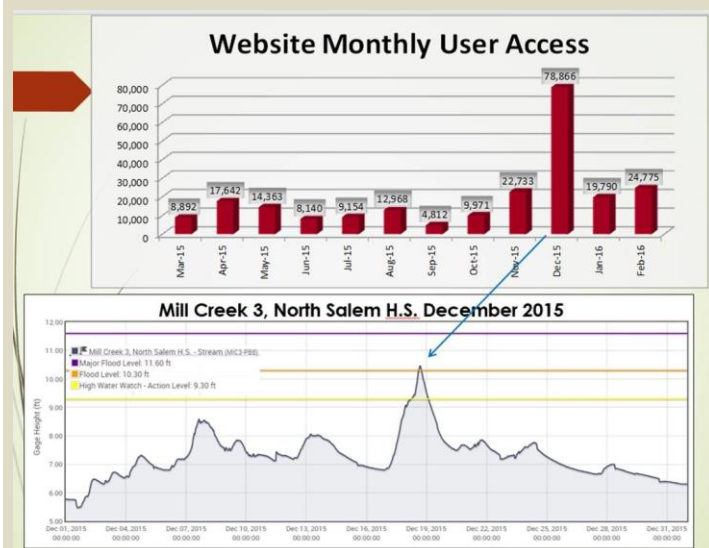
Website Monthly User Access

80,000
70,000
60,000
50,000
40,000
30,000
20,000
10,000
0

8,892
17,642
14,363
8,140
9,154
12,968
4,812
9,971
22,733
78,866
19,790
24,775

Mar-15
Apr-15
May-15
Jun-15
Jul-15
Aug-15
Sep-15
Oct-15
Nov-15
Dec-15
Jan-16
Feb-16

Mill Creek 3, North Salem H.S. December 2015

Mill Creek 3, North Salem H.S. - Stream (MIC3-P88)
Major Flood Level: 11.60 ft
Flood Level: 10.30 ft
High Water Watch - Action Level: 9.30 ft

Gage Height (ft)

12.00
11.00
10.00
9.00
8.00
7.00
6.00
5.00

Dec 01, 2015 00:00:00
Dec 04, 2015 00:00:00
Dec 07, 2015 00:00:00
Dec 10, 2015 00:00:00
Dec 13, 2015 00:00:00
Dec 16, 2015 00:00:00
Dec 19, 2015 00:00:00
Dec 22, 2015 00:00:00
Dec 25, 2015 00:00:00
Dec 28, 2015 00:00:00
Dec 31, 2015 00:00:00